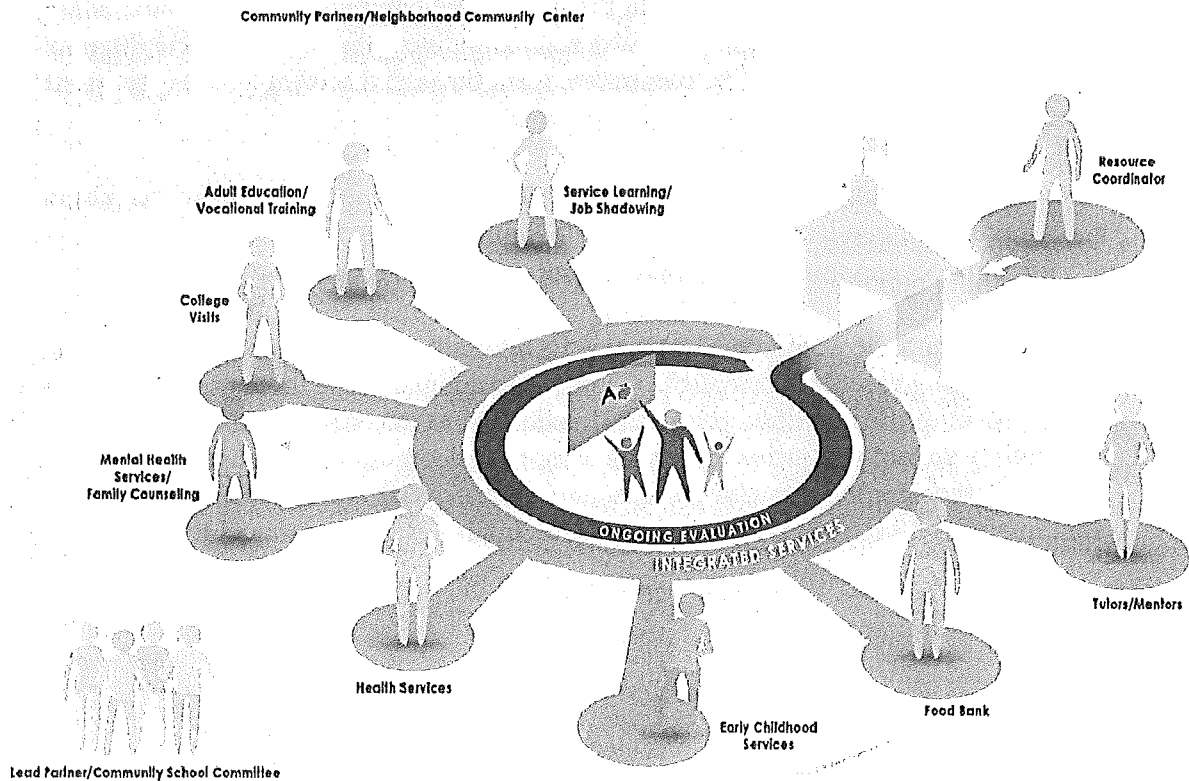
Community Partners/Neighborhood Community Center

Resource Coordinator

Service Learning/ Job Shadowing

Adult Education/ Vocational Training

College Visits

Mental Health Services/ Family Counseling

A+

ONGOING EVALUATION

INTEGRATED SERVICES

Tutors/Mentors

Health Services

Food Bank

Early Childhood Services

Lead Partner/Community School Committee